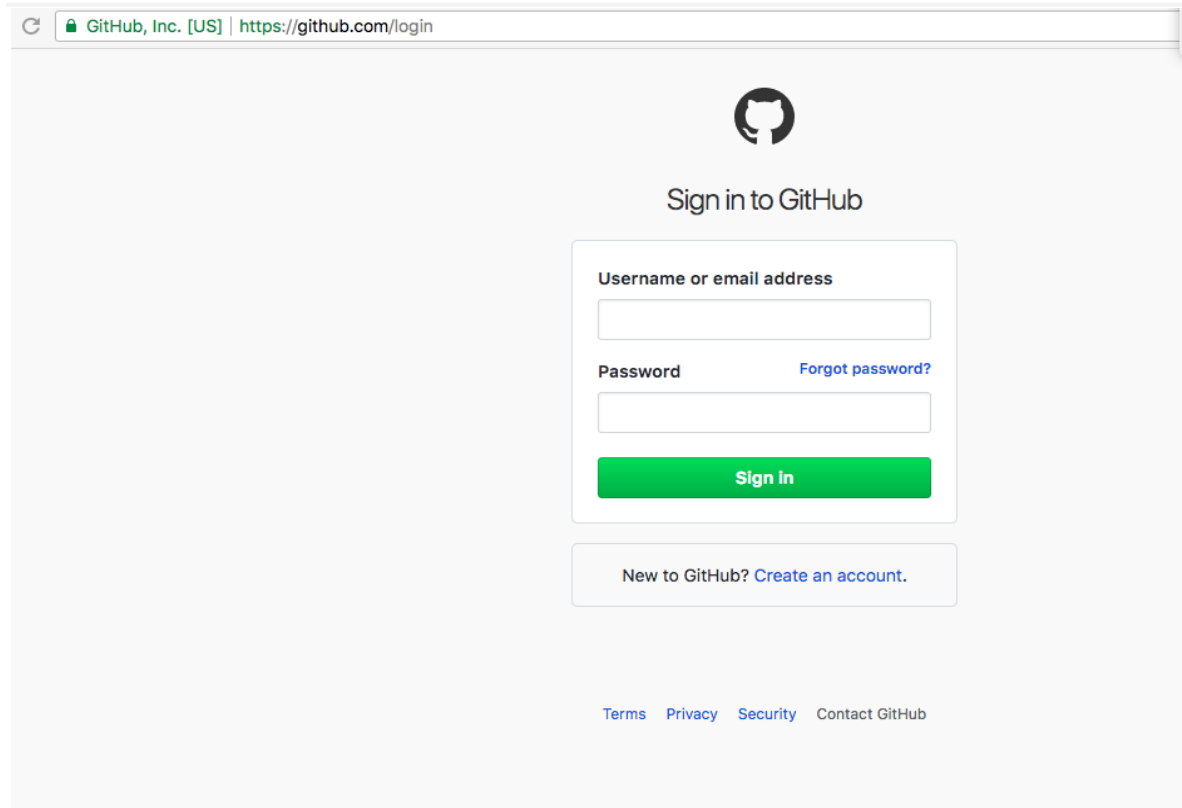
GitHub, Inc. [US] | https://github.com/login

Sign in to GitHub

Username or email address

Password

Forgot password?

Sign in

New to GitHub? Create an account.

Terms Privacy Security Contact GitHub